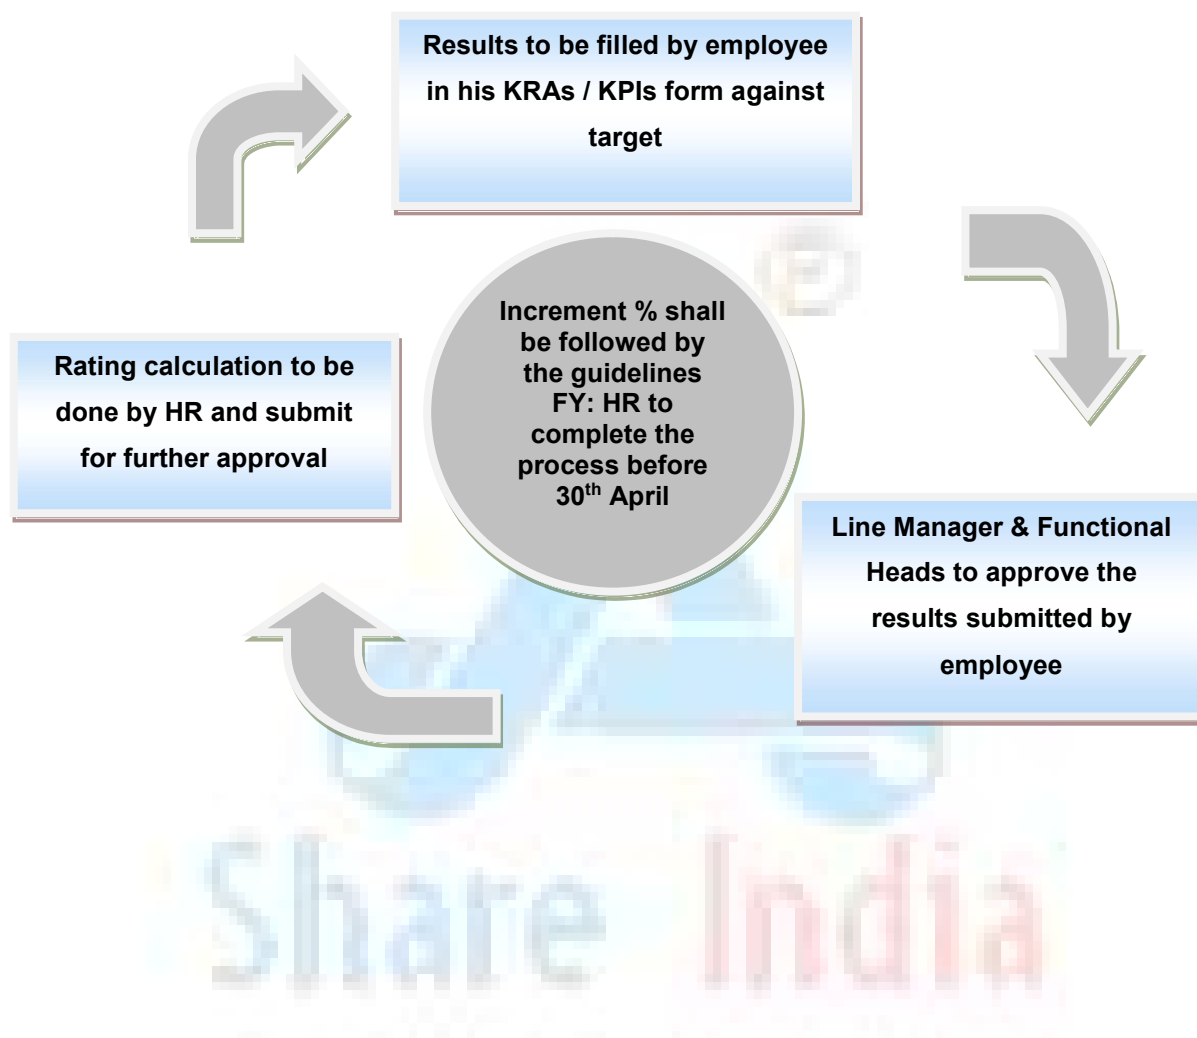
Results to be filled by employee in his KRAs / KPIs form against target

Line Manager & Functional Heads to approve the results submitted by employee

Rating calculation to be done by HR and submit for further approval

Increment % shall be followed by the guidelines FY: HR to complete the process before 30$^{th}$ April

Share India